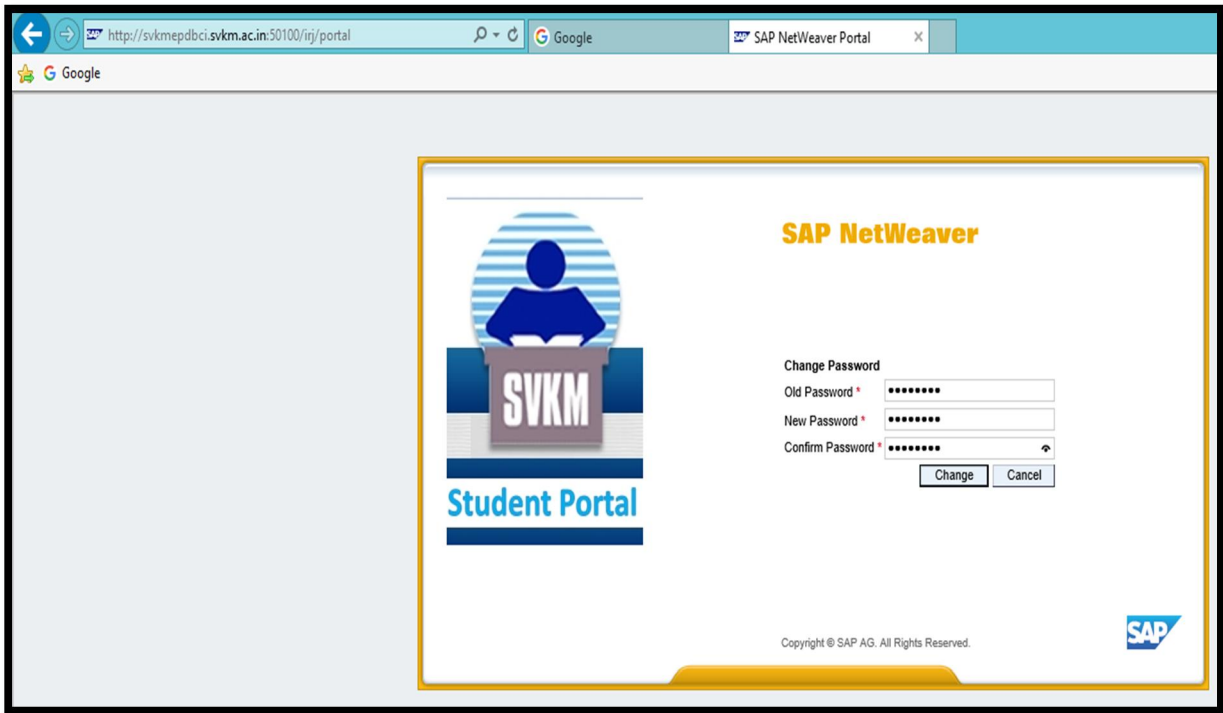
http://svkmepdbci.svkm.ac.in:50100/irj/portal
Google
SAP NetWeaver Portal
Google

SVKM
Student Portal

SAP NetWeaver

Change Password
Old Password * ••••••••
New Password * ••••••••
Confirm Password * ••••••••
Change Cancel

Copyright © SAP AG. All Rights Reserved.
SAP